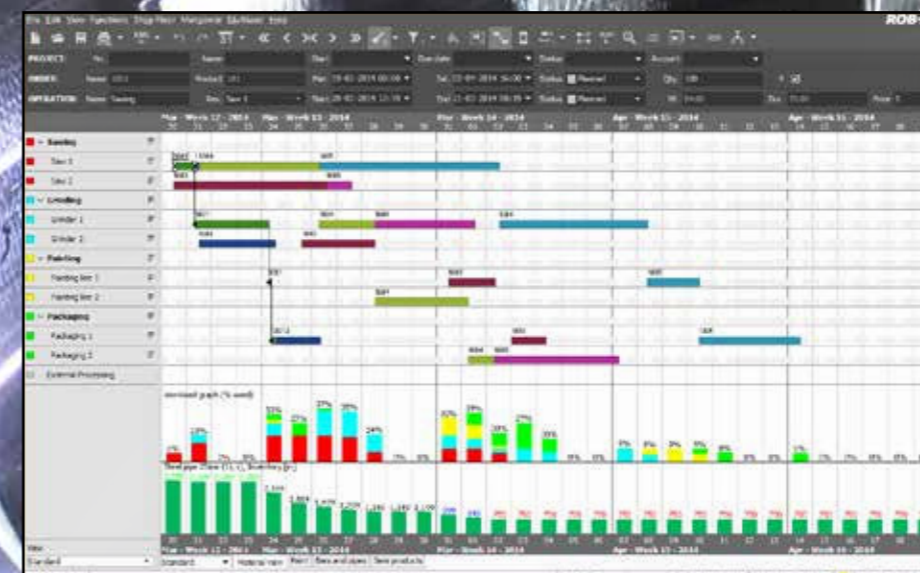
File Edit View Functions Shop floor Manpower Machines Help

ROB

PROJECT:

ORDER:

OPERATION: Sawing

Mar - Week 12 - 2014 Mar - Week 13 - 2014 Mar - Week 14 - 2014 Apr - Week 15 - 2014 Apr - Week 16 - 2014

Sawing

Saw 1

Saw 2

Grinding

Grinder 1

Grinder 2

Painting

Painting line 1

Painting line 2

Packaging

Packaging 1

Packaging 2

External Processing

Workload graph (% used)

View

Standard

Material view

Plan

Bars and plans

Save products